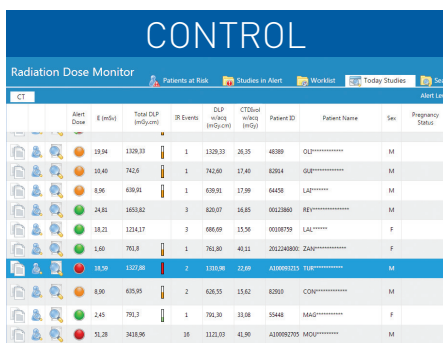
CONTROL

Radiation Dose Monitor

Patients at Risk | Studies in Alert | Worklist | Today Studies | Sea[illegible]

CT

Alert Le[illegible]

| | Alert Dose | E (mSv) | Total DLP (mGy.cm) | | IR Events | DLP w/acq (mGy.cm) | CTDIvol w/acq (mGy) | Patient ID | Patient Name | Sex | Pregnancy Status |
|---|---|---|---|---|---|---|---|---|---|---|---|
| | | 19,94 | 1329,33 | | 1 | 1329,33 | 28,35 | 48389 | OLI*********** | M | |
| | | 10,40 | 742,6 | | 1 | 742,60 | 17,40 | 82914 | GUI************ | M | |
| | | 8,96 | 639,91 | | 1 | 639,91 | 17,99 | 64458 | LAF****** | M | |
| | | 24,81 | 1653,82 | | 3 | 820,07 | 16,85 | 00123860 | REV*************** | M | |
| | | 18,21 | 1214,17 | | 3 | 686,69 | 15,50 | 00108759 | LAL***** | F | |
| | | 1,60 | 761,8 | | 1 | 761,80 | 40,11 | 2012240800 | ZAN************ | F | |
| | | 18,59 | 1327,88 | | 2 | 1310,98 | 22,69 | A100093215 | TUR********** | M | |
| | | 8,90 | 635,95 | | 2 | 626,55 | 15,62 | 82810 | CON************ | M | |
| | | 2,45 | 791,3 | | 1 | 791,30 | 33,08 | 55448 | MAG********** | M | |
| | | 51,28 | 3418,96 | | 16 | 1121,03 | 41,90 | A100092705 | MOU******** | M | |